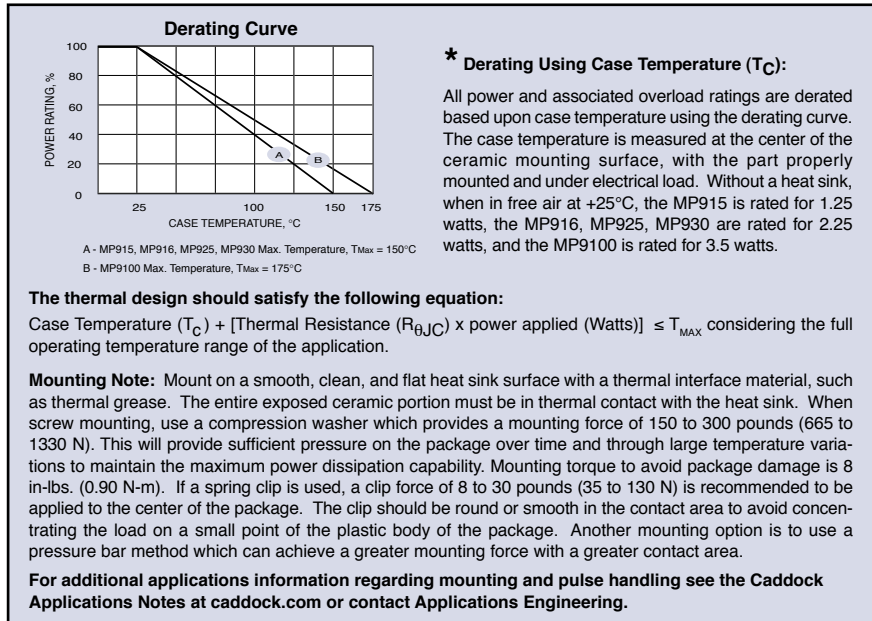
Derating Curve

100
80
60
40
20
0
POWER RATING, %
25
100
150
175
CASE TEMPERATURE, °C
A
B

A - MP915, MP916, MP925, MP930 Max. Temperature, $T_{Max}$ = 150°C
B - MP9100 Max. Temperature, $T_{Max}$ = 175°C

* Derating Using Case Temperature ($T_C$):

All power and associated overload ratings are derated based upon case temperature using the derating curve. The case temperature is measured at the center of the ceramic mounting surface, with the part properly mounted and under electrical load. Without a heat sink, when in free air at +25°C, the MP915 is rated for 1.25 watts, the MP916, MP925, MP930 are rated for 2.25 watts, and the MP9100 is rated for 3.5 watts.

The thermal design should satisfy the following equation:

Case Temperature ($T_C$) + [Thermal Resistance ($R_{\theta JC}$) x power applied (Watts)] $\leq T_{MAX}$ considering the full operating temperature range of the application.

Mounting Note: Mount on a smooth, clean, and flat heat sink surface with a thermal interface material, such as thermal grease. The entire exposed ceramic portion must be in thermal contact with the heat sink. When screw mounting, use a compression washer which provides a mounting force of 150 to 300 pounds (665 to 1330 N). This will provide sufficient pressure on the package over time and through large temperature variations to maintain the maximum power dissipation capability. Mounting torque to avoid package damage is 8 in-lbs. (0.90 N-m). If a spring clip is used, a clip force of 8 to 30 pounds (35 to 130 N) is recommended to be applied to the center of the package. The clip should be round or smooth in the contact area to avoid concentrating the load on a small point of the plastic body of the package. Another mounting option is to use a pressure bar method which can achieve a greater mounting force with a greater contact area.

For additional applications information regarding mounting and pulse handling see the Caddock Applications Notes at caddock.com or contact Applications Engineering.